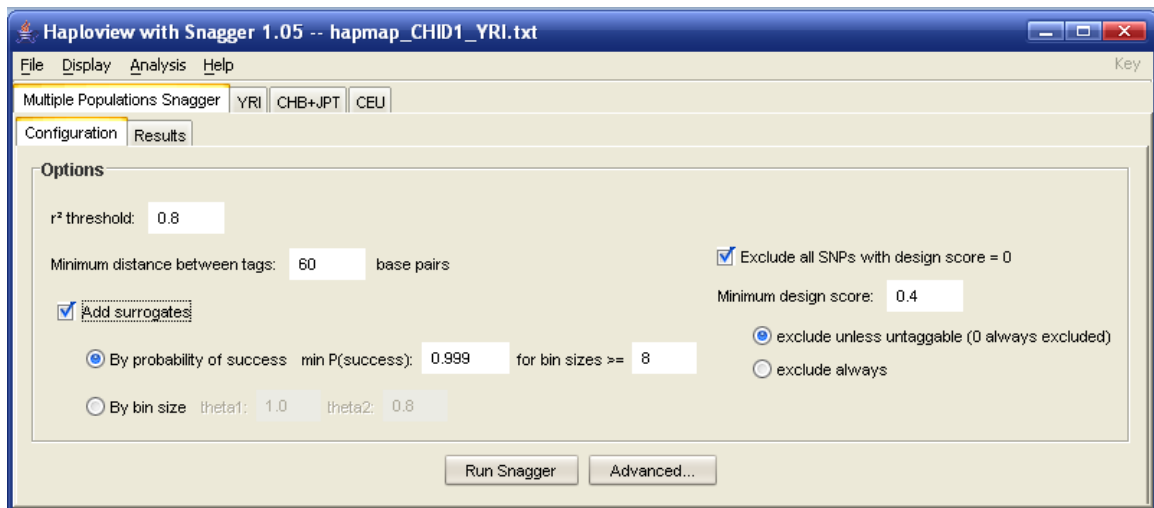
Haploview with Snagger 1.05 -- hapmap_CHID1_YRI.txt

File Display Analysis Help

Key

Multiple Populations Snagger | YRI | CHB+JPT | CEU

Configuration | Results

Options

$r^2$ threshold: 0.8

Minimum distance between tags: 60 base pairs

Add surrogates

By probability of success min P(success): 0.999 for bin sizes >= 8

By bin size theta1: 1.0 theta2: 0.8

Exclude all SNPs with design score = 0

Minimum design score: 0.4

exclude unless untaggable (0 always excluded)

exclude always

Run Snagger

Advanced...